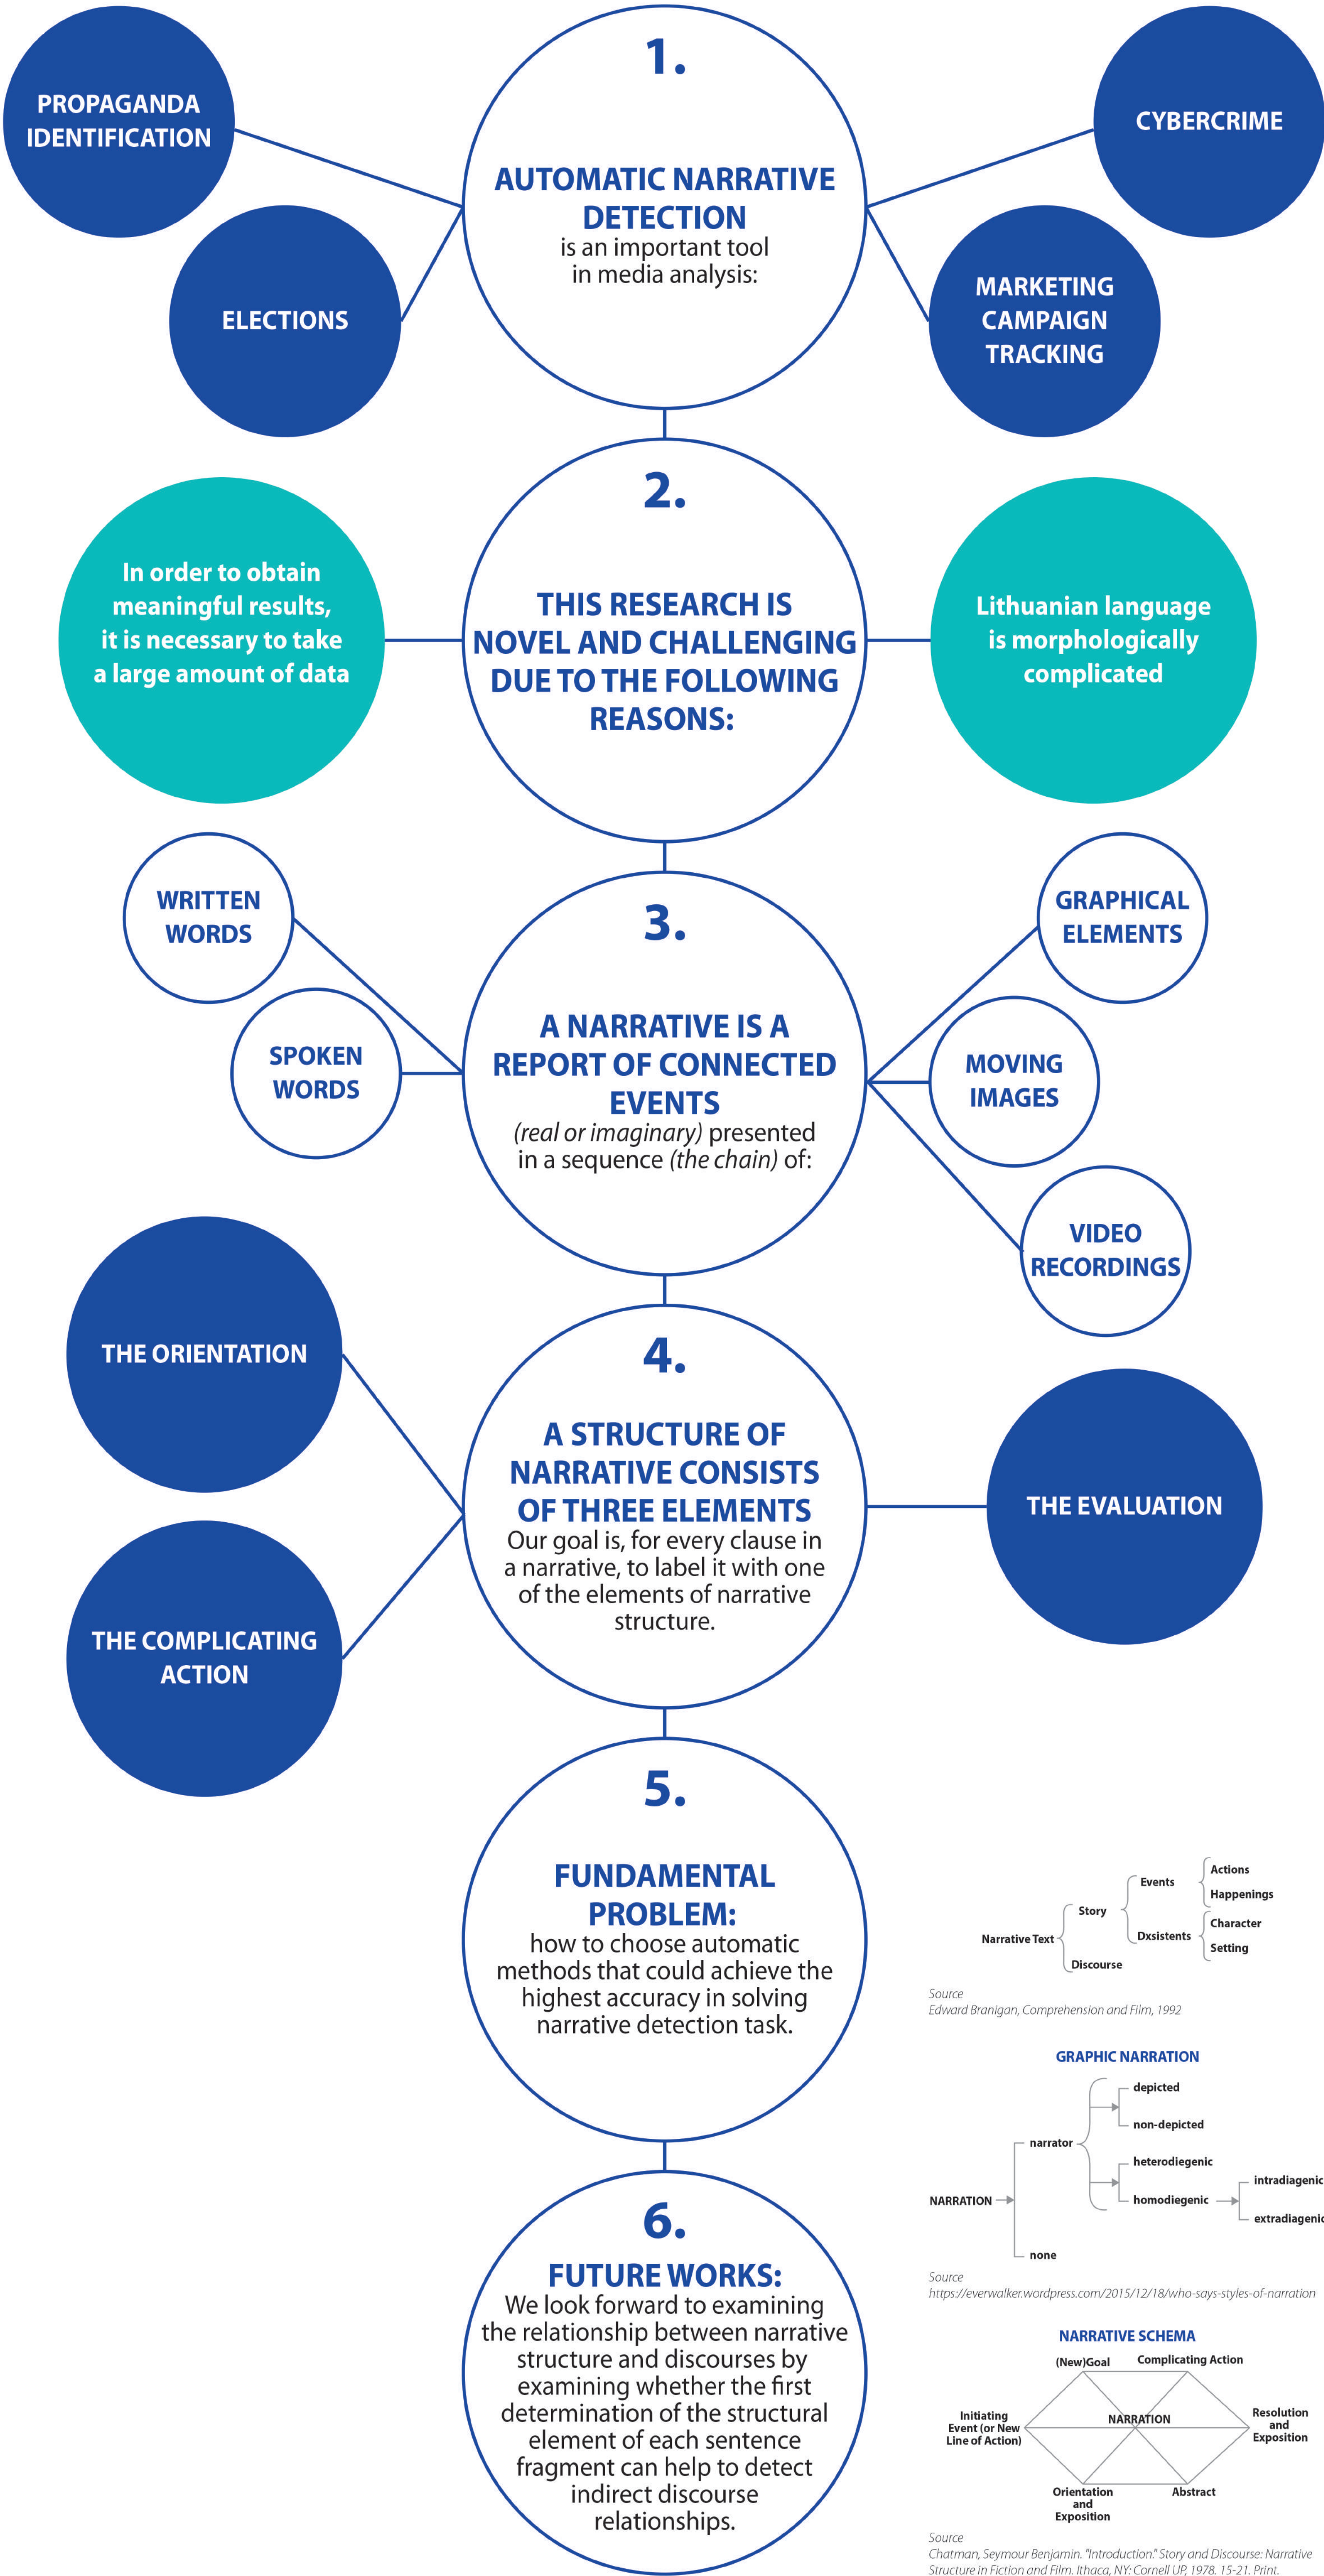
PROPAGANDA IDENTIFICATION

ELECTIONS

1.

AUTOMATIC NARRATIVE DETECTION
is an important tool in media analysis:

CYBERCRIME

MARKETING CAMPAIGN TRACKING

In order to obtain meaningful results, it is necessary to take a large amount of data

2.

THIS RESEARCH IS NOVEL AND CHALLENGING DUE TO THE FOLLOWING REASONS:

Lithuanian language is morphologically complicated

WRITTEN WORDS

SPOKEN WORDS

3.

A NARRATIVE IS A REPORT OF CONNECTED EVENTS
(real or imaginary) presented in a sequence (the chain) of:

GRAPHICAL ELEMENTS

MOVING IMAGES

VIDEO RECORDINGS

THE ORIENTATION

THE COMPLICATING ACTION

4.

A STRUCTURE OF NARRATIVE CONSISTS OF THREE ELEMENTS
Our goal is, for every clause in a narrative, to label it with one of the elements of narrative structure.

THE EVALUATION

5.

FUNDAMENTAL PROBLEM:
how to choose automatic methods that could achieve the highest accuracy in solving narrative detection task.

Narrative Text
Story
Discourse
Events
Dxsistents
Actions
Happenings
Character
Setting

Source
Edward Branigan, Comprehension and Film, 1992

GRAPHIC NARRATION

NARRATION
narrator
none
depicted
non-depicted
heterodiegenic
homodiegenic
intradiagenic
extradiagenic

Source
https://everwalker.wordpress.com/2015/12/18/who-says-styles-of-narration

6.

FUTURE WORKS:
We look forward to examining the relationship between narrative structure and discourses by examining whether the first determination of the structural element of each sentence fragment can help to detect indirect discourse relationships.

NARRATIVE SCHEMA
(New)Goal
Complicating Action
Initiating Event (or New Line of Action)
NARRATION
Resolution and Exposition
Orientation and Exposition
Abstract

Source
Chatman, Seymour Benjamin. "Introduction." Story and Discourse: Narrative Structure in Fiction and Film. Ithaca, NY: Cornell UP, 1978. 15-21. Print.